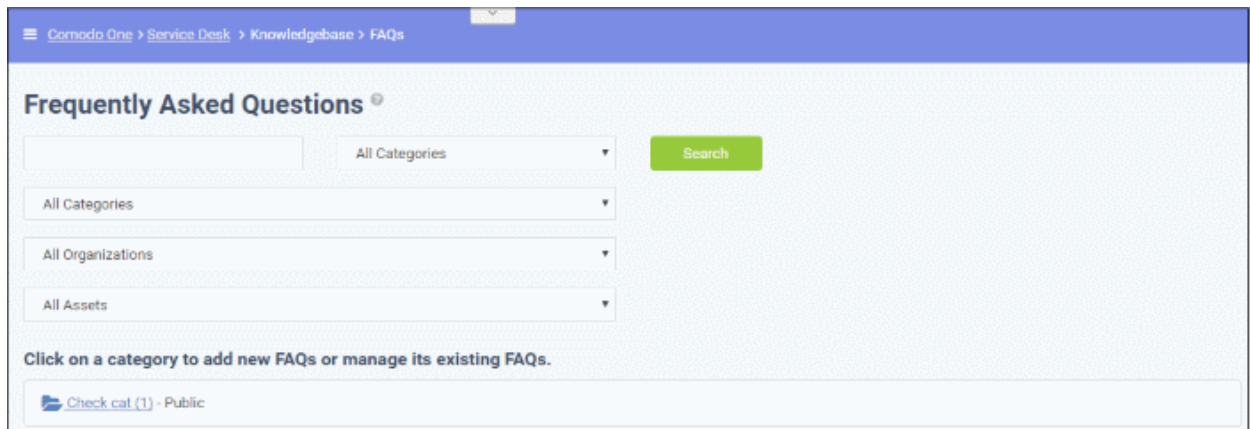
Comodo One > Service Desk > Knowledgebase > FAQs

Frequently Asked Questions

All Categories

Search

All Categories

All Organizations

All Assets

Click on a category to add new FAQs or manage its existing FAQs.

Check cat (1) - Public